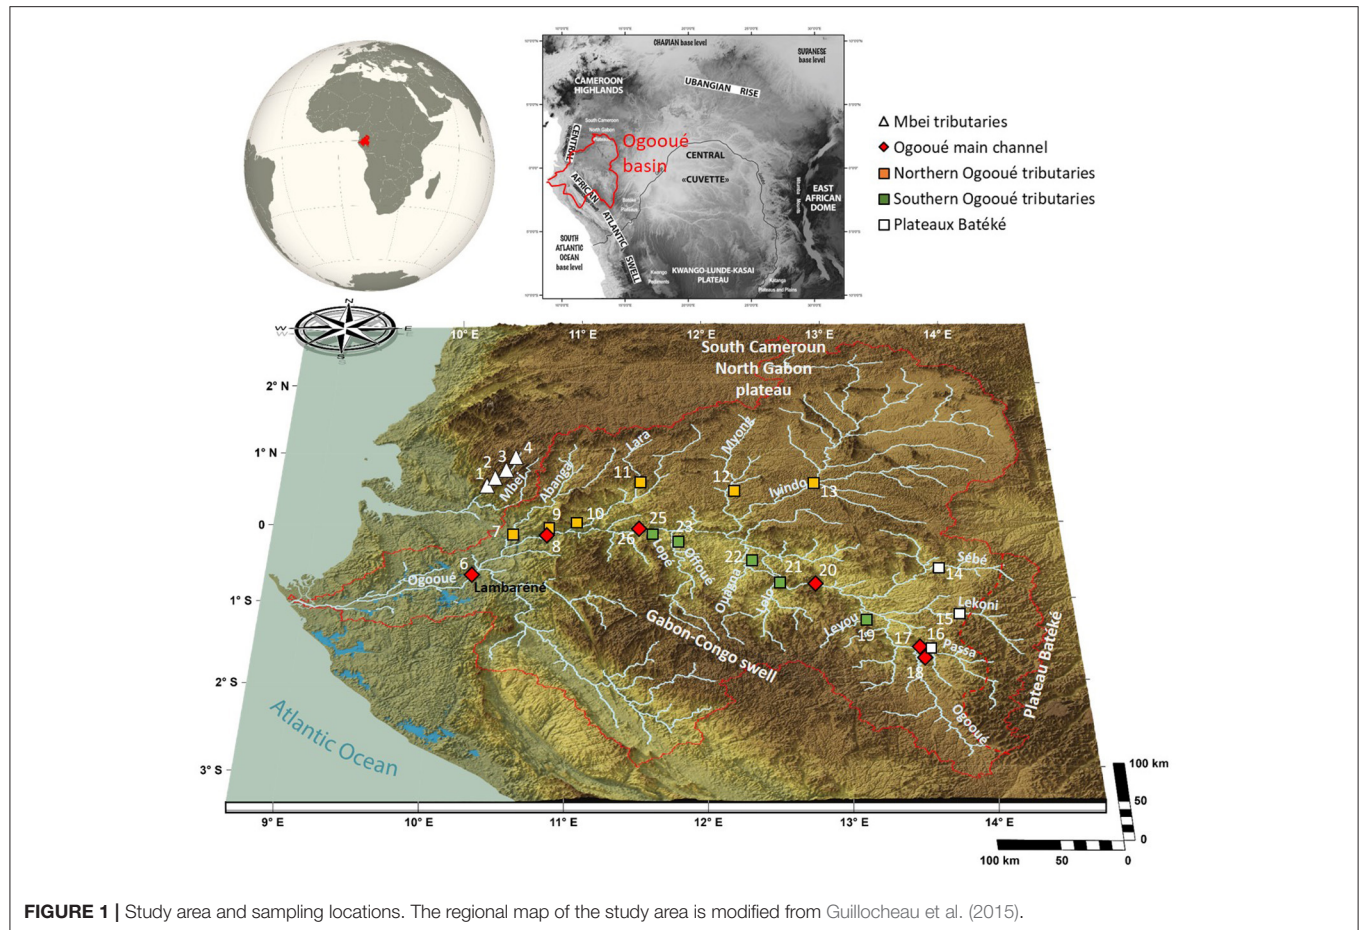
CHADIAN base level
SUDANESE base level
CAMEROON HIGHLANDS
UBANGIAN RISE
Ogooué basin
CENTRAL AFRICAN ATLANTIC SWELL
CENTRAL «CUVETTE»
EAST AFRICAN DOME
SOUTH ATLANTIC OCEAN base level
KWANGO-LUNDE-KASAI PLATEAU

Δ Mbei tributaries
◆ Ogooué main channel
■ Northern Ogooué tributaries
■ Southern Ogooué tributaries
□ Plateaux Batéké

N
W
E
S

10° E
11° E
12° E
13° E
14° E
2° N
1° N
0
1° S
2° S
3° S

South Cameroun North Gabon plateau
Lara
Myong
Iwindo
Mbei
Abanga
Ogooué
Lambaréné
Lopé
Offoué
Ouagna
Lolo
Sébé
Lekoni
Leyou
Passa
Ogooué
Gabon-Congo swell
Plateau Batéké
Atlantic Ocean

1 2 3 4 5 6 7 8 9 10 11 12 13 14 15 16 17 18 19 20 21 22 23 25 26

9° E
10° E
11° E
12° E
13° E
14° E

100 km
50
0
100 km 50 0

FIGURE 1 | Study area and sampling locations. The regional map of the study area is modified from Guillocheau et al. (2015).